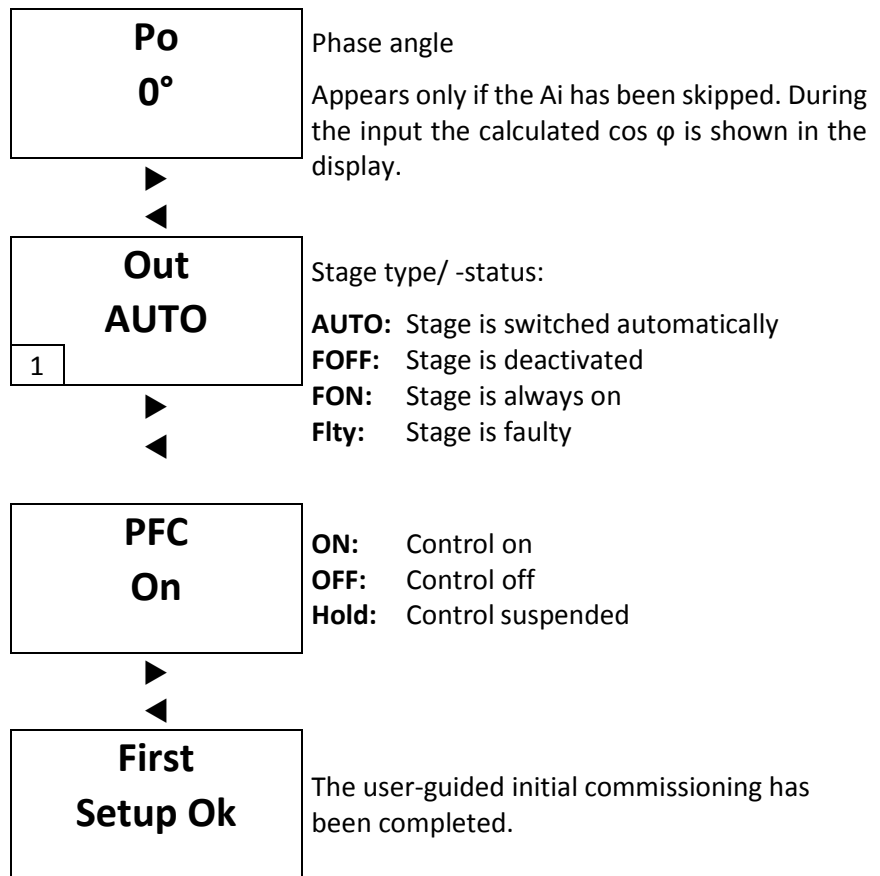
Po
0°

Phase angle

Appears only if the Ai has been skipped. During the input the calculated cos φ is shown in the display.

►
◄

Out
AUTO
1

Stage type/ -status:

**AUTO:** Stage is switched automatically
**FOFF:** Stage is deactivated
**FON:** Stage is always on
**Flty:** Stage is faulty

►
◄

PFC
On

**ON:** Control on
**OFF:** Control off
**Hold:** Control suspended

►
◄

First
Setup Ok

The user-guided initial commissioning has been completed.